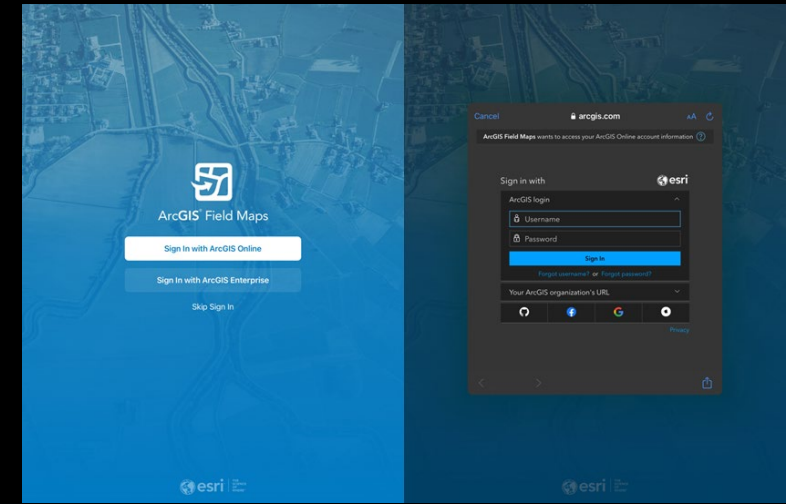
ArcGIS Field Maps

Sign In with ArcGIS Online

Sign In with ArcGIS Enterprise

Skip Sign In

esri

Cancel arcgis.com AA

ArcGIS Field Maps wants to access your ArcGIS Online account information

Sign in with esri

ArcGIS login

Username

Password

Sign In

Forgot username? or Forgot password?

Your ArcGIS organization's URL

Privacy

esri